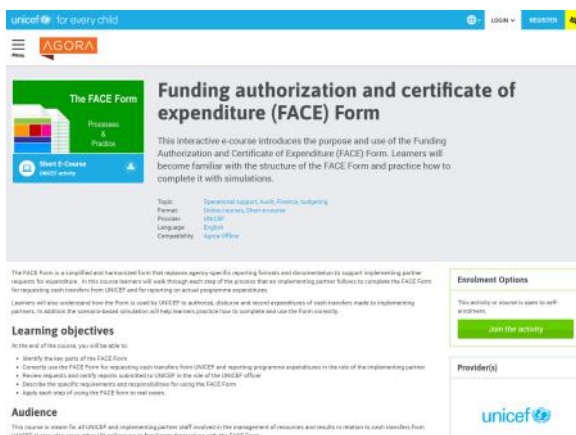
unicef for every child

LOGIN REGISTER

Menu

AGORA

The FACE Form

Processes & Practice

Short E-Course
UNICEF activity

Funding authorization and certificate of expenditure (FACE) Form

This interactive e-course introduces the purpose and use of the Funding Authorization and Certificate of Expenditure (FACE) Form. Learners will become familiar with the structure of the FACE Form and practice how to complete it with simulations.

Topic: Operational support, Audit, Finance, budgeting
Format: Online courses, Short courses
Provider: UNICEF
Language: English
Compatibility: Agora Offline

The FACE Form is a simplified and harmonized form that replaces agency-specific reporting formats and documentation to support implementing partner requests for expenditure. In this course learners will walk through each step of the process that an implementing partner follows to complete the FACE Form for requesting cash transfers from UNICEF and for reporting on actual programme expenditures.

Learners will also understand how the Form is used by UNICEF to authorize, disburse and record expenditures of cash transfers made to implementing partners. In addition the scenario-based simulation will help learners practice how to complete and use the Form correctly.

Learning objectives

At the end of the course, you will be able to:

• Identify the key parts of the FACE Form
• Correctly use the FACE Form for requesting cash transfers from UNICEF and reporting programme expenditures in the role of the implementing partner
• Review requests and certify reports submitted to UNICEF in the role of the UNICEF officer
• Describe the specific requirements and responsibilities for using the FACE Form
• Apply each step of using the FACE form to real cases

Audience

This course is meant for all UNICEF and implementing partner staff involved in the management of resources and results in relation to cash transfers from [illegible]

Enrolment Options

This activity or course is open to self-enrolment.

Join the activity

Provider(s)

unicef